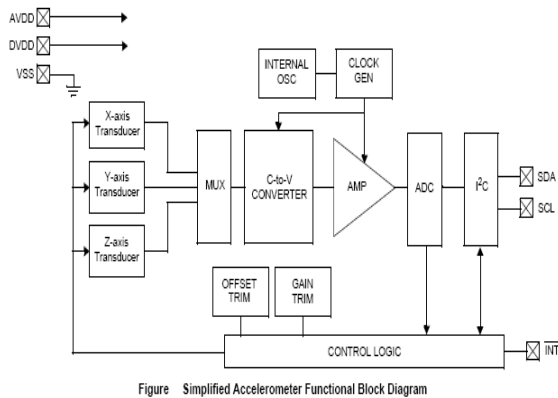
AVDD

DVDD

VSS

INTERNAL OSC

CLOCK GEN

X-axis Transducer

Y-axis Transducer

Z-axis Transducer

MUX

C-to-V CONVERTER

AMP

ADC

$I^2C$

SDA

SCL

OFFSET TRIM

GAIN TRIM

CONTROL LOGIC

INT

Figure Simplified Accelerometer Functional Block Diagram